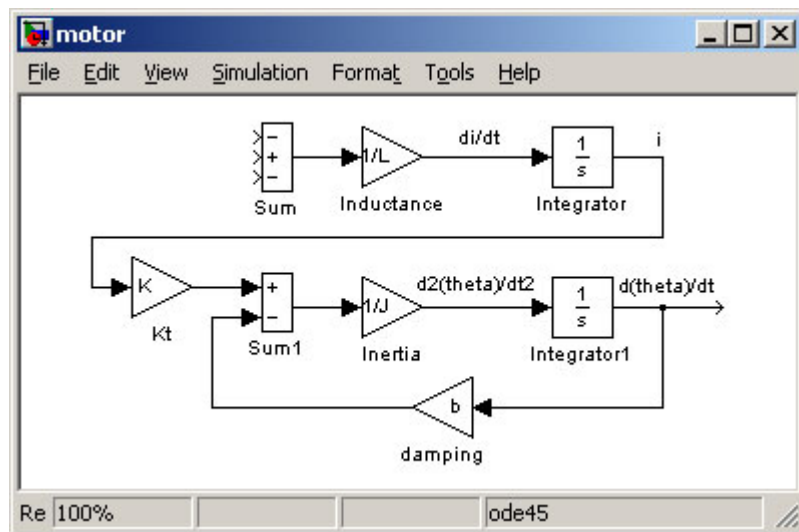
motor

File Edit View Simulation Format Tools Help

−
+
−
Sum

1/L
Inductance

di/dt

$\frac{1}{s}$
Integrator

i

K
Kt

+
−
Sum1

1/J
Inertia

d2(theta)/dt2

$\frac{1}{s}$
Integrator1

d(theta)/dt

b
damping

Re 100% ode45